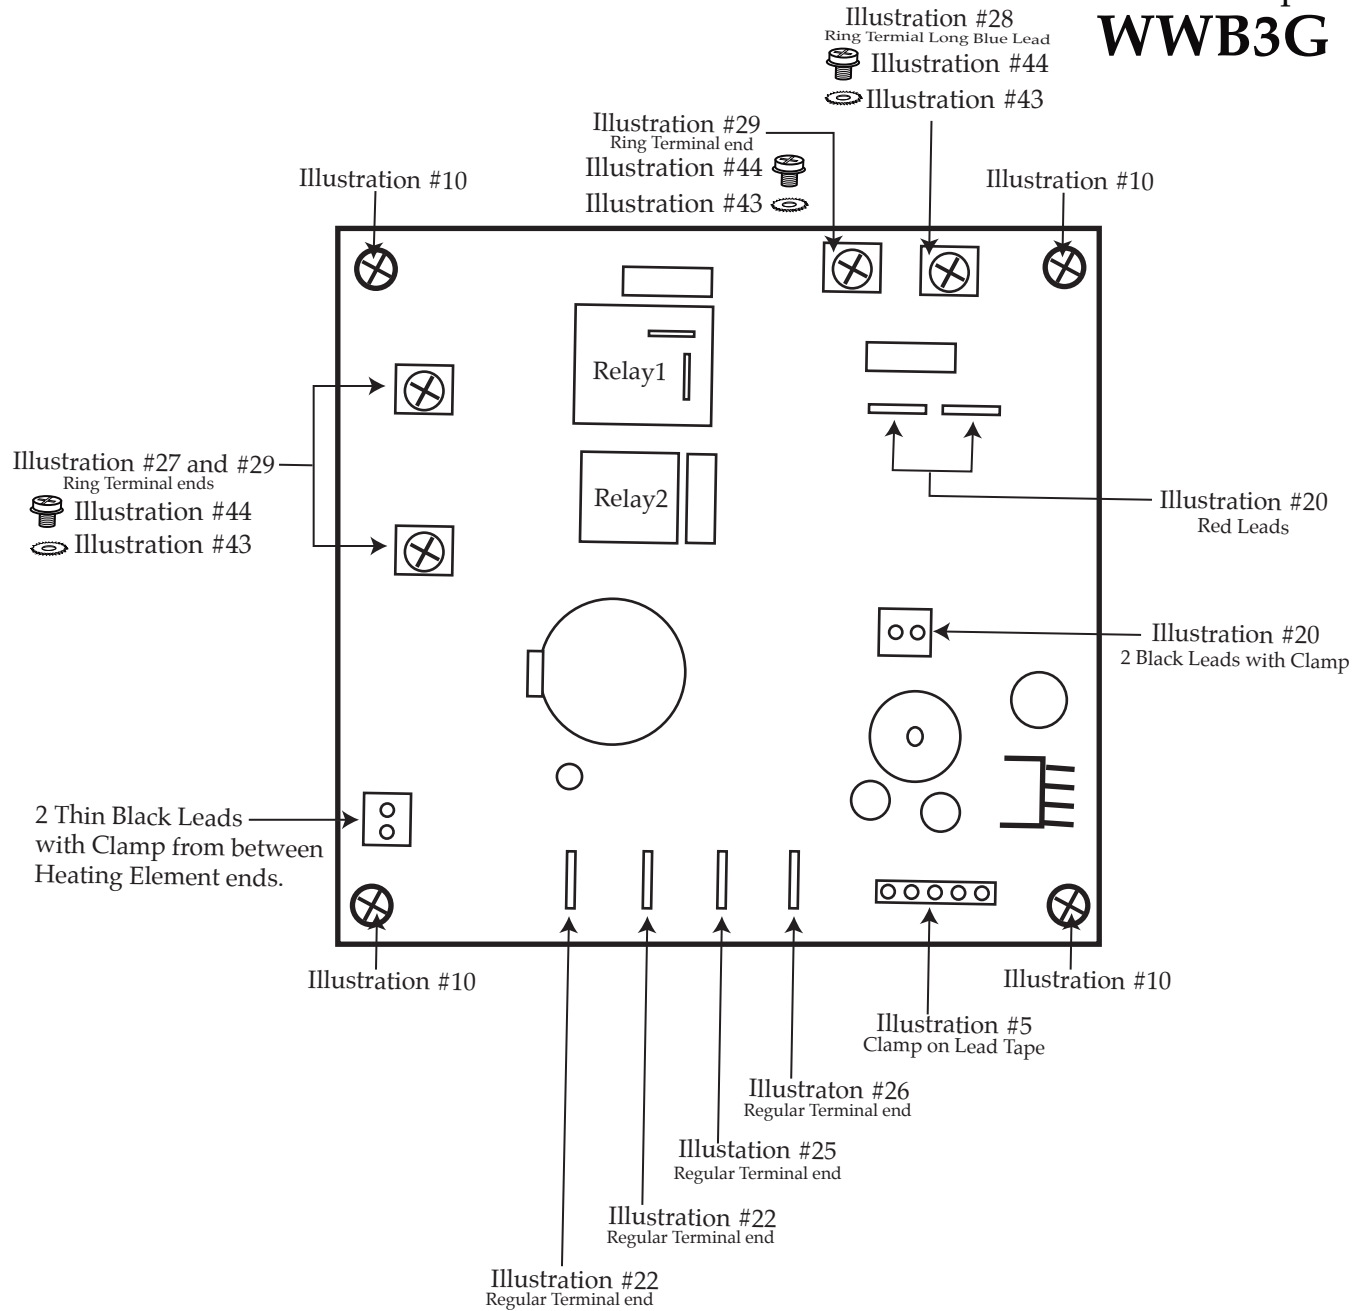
WWB3G

Illustration #28
Ring Termial Long Blue Lead
Illustration #44
Illustration #43

Illustration #29
Ring Terminal end
Illustration #44
Illustration #43

Illustration #10

Illustration #10

Relay1

Relay2

Illustration #27 and #29
Ring Terminal ends
Illustration #44
Illustration #43

Illustration #20
Red Leads

Illustration #20
2 Black Leads with Clamp

2 Thin Black Leads with Clamp from between Heating Element ends.

Illustration #10

Illustration #10

Illustration #5
Clamp on Lead Tape

Illustraton #26
Regular Terminal end

Illustation #25
Regular Terminal end

Illustration #22
Regular Terminal end

Illustration #22
Regular Terminal end